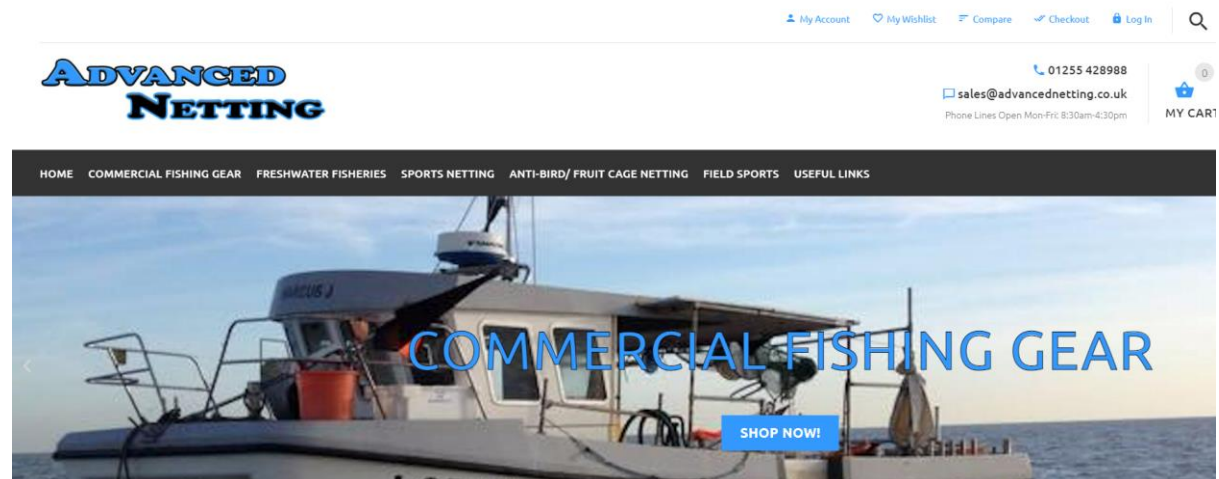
My Account My Wishlist Compare Checkout Log In

ADVANCED NETTING

01255 428988
sales@advancednetting.co.uk
Phone Lines Open Mon-Fri: 8:30am-4:30pm

0
MY CART

HOME COMMERCIAL FISHING GEAR FRESHWATER FISHERIES SPORTS NETTING ANTI-BIRD/ FRUIT CAGE NETTING FIELD SPORTS USEFUL LINKS

MARCUS J

COMMERCIAL FISHING GEAR

SHOP NOW!